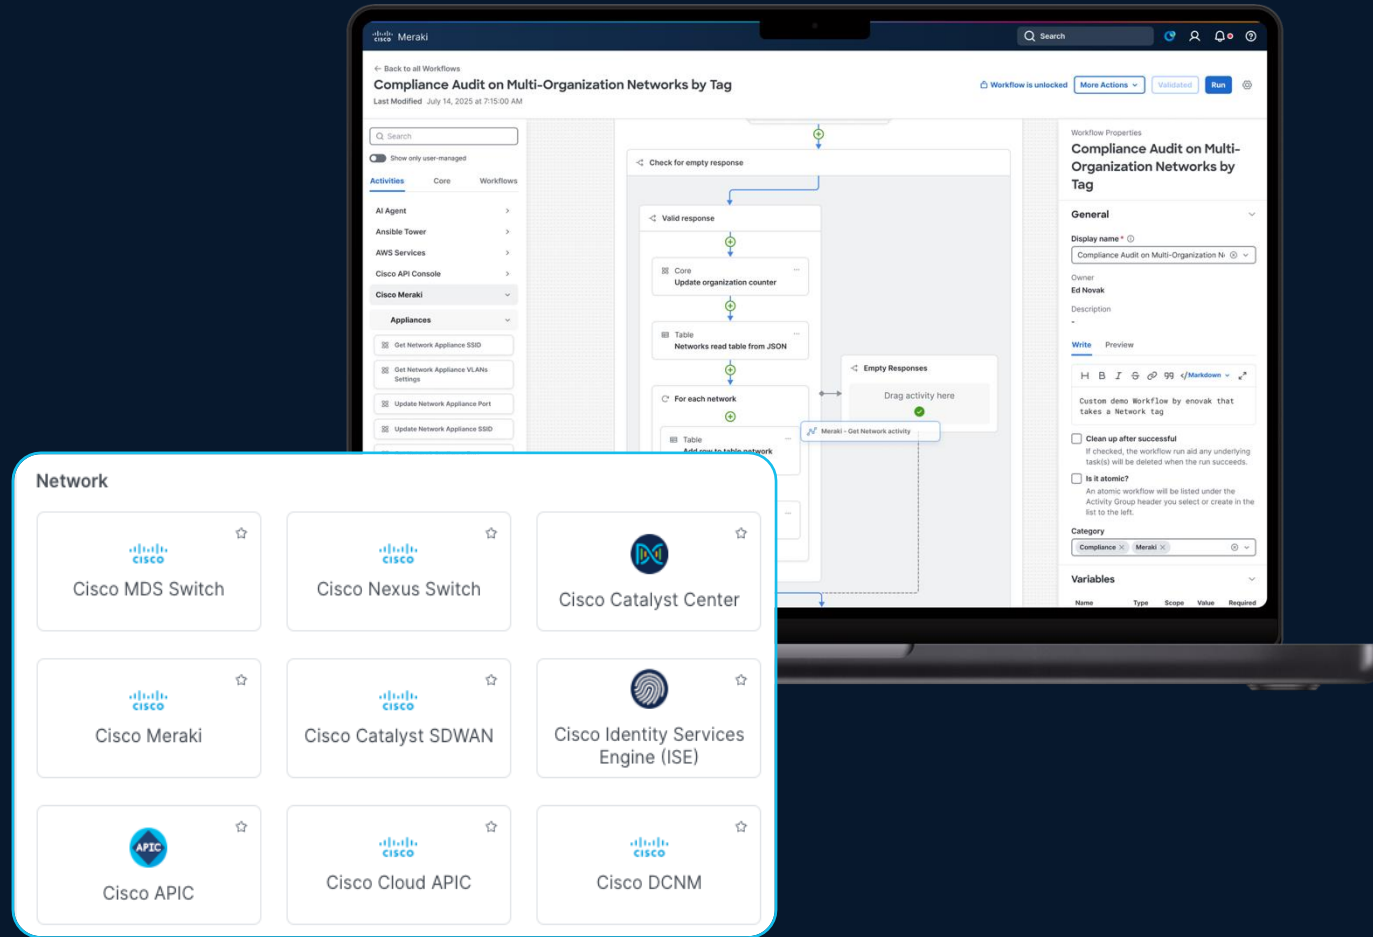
cisco Meraki

Search

← Back to all Workflows

Compliance Audit on Multi-Organization Networks by Tag

Last Modified July 14, 2025 at 7:15:00 AM

Workflow is unlocked More Actions Validated Run

Search

Show only user-managed

Activities Core Workflows

AI Agent

Ansible Tower

AWS Services

Cisco API Console

Cisco Meraki

Appliances

Get Network Appliance SSID

Get Network Appliance VLANs Settings

Update Network Appliance Port

Update Network Appliance SSID

Check for empty response

Valid response

Core
Update organization counter

Table
Networks read table from JSON

For each network

Table
Add row to table network

Empty Responses

Drag activity here

Meraki - Get Network activity

Workflow Properties

Compliance Audit on Multi-Organization Networks by Tag

General

Display name *

Compliance Audit on Multi-Organization N

Owner

Ed Novak

Description

-

Write Preview

H B I S 99 </Markdown

Custom demo Workflow by enovak that takes a Network tag

Clean up after successful

If checked, the workflow run aid any underlying task(s) will be deleted when the run succeeds.

Is it atomic?

An atomic workflow will be listed under the Activity Group header you select or create in the list to the left.

Category

Compliance × Meraki ×

Variables

Name Type Scope Value Required

Network

cisco
Cisco MDS Switch

cisco
Cisco Nexus Switch

Cisco Catalyst Center

cisco
Cisco Meraki

cisco
Cisco Catalyst SDWAN

Cisco Identity Services Engine (ISE)

APIC
Cisco APIC

cisco
Cisco Cloud APIC

cisco
Cisco DCNM